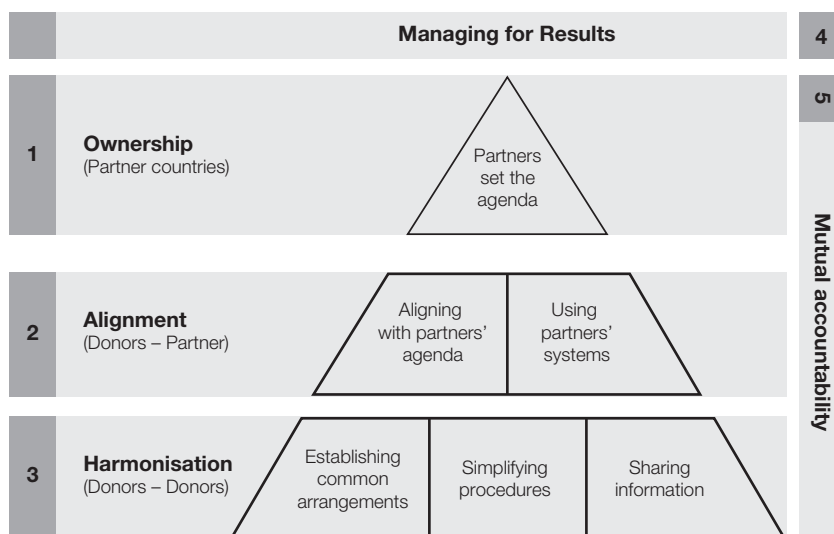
Managing for Results

4

5

1

Ownership
(Partner countries)

Partners set the agenda

2

Alignment
(Donors – Partner)

Aligning with partners' agenda

Using partners' systems

3

Harmonisation
(Donors – Donors)

Establishing common arrangements

Simplifying procedures

Sharing information

Mutual accountability